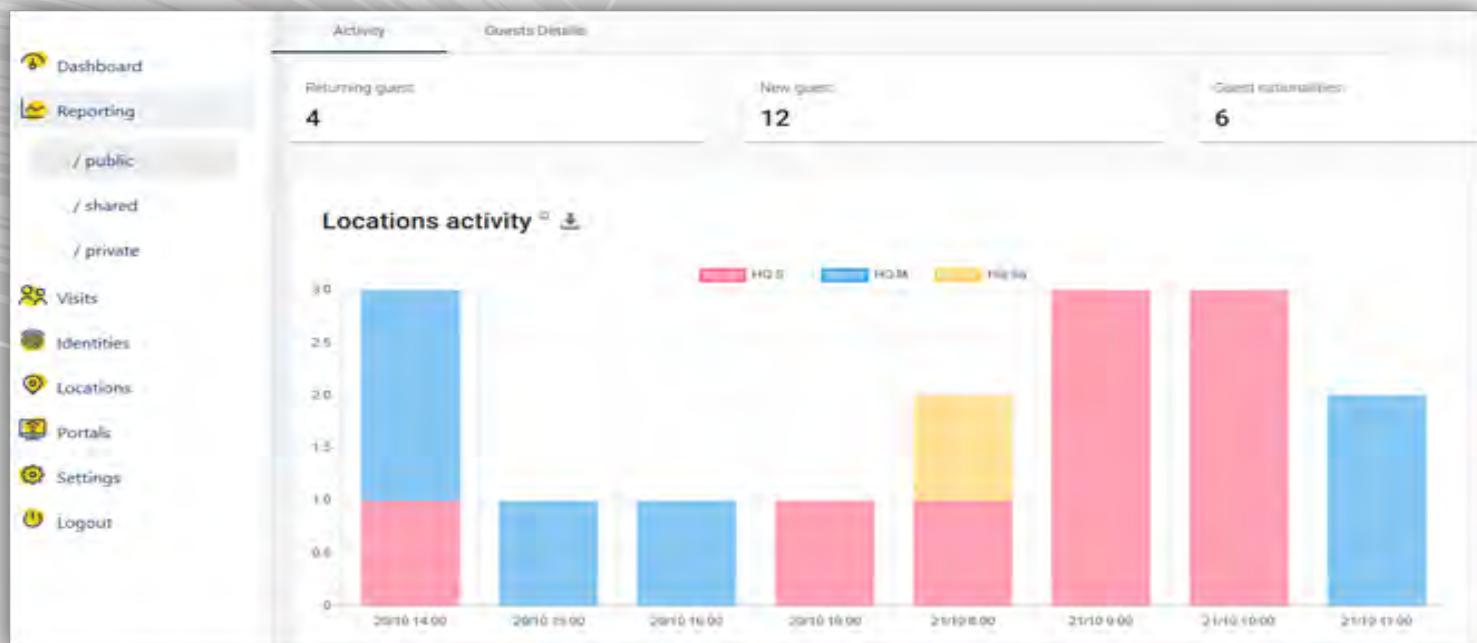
Dashboard
Reporting
/ public
/ shared
/ private
Visits
Identities
Locations
Portals
Settings
Logout

Activity
Guests Details

Returning guest
4

New guest
12

Guest nationalities
6

Locations activity

HQ S
HQ M
HQ Sq

3.0
2.5
2.0
1.5
1.0
0.5
0

20/10 14:00
20/10 15:00
20/10 16:00
20/10 18:00
21/10 8:00
21/10 9:00
21/10 10:00
21/10 11:00